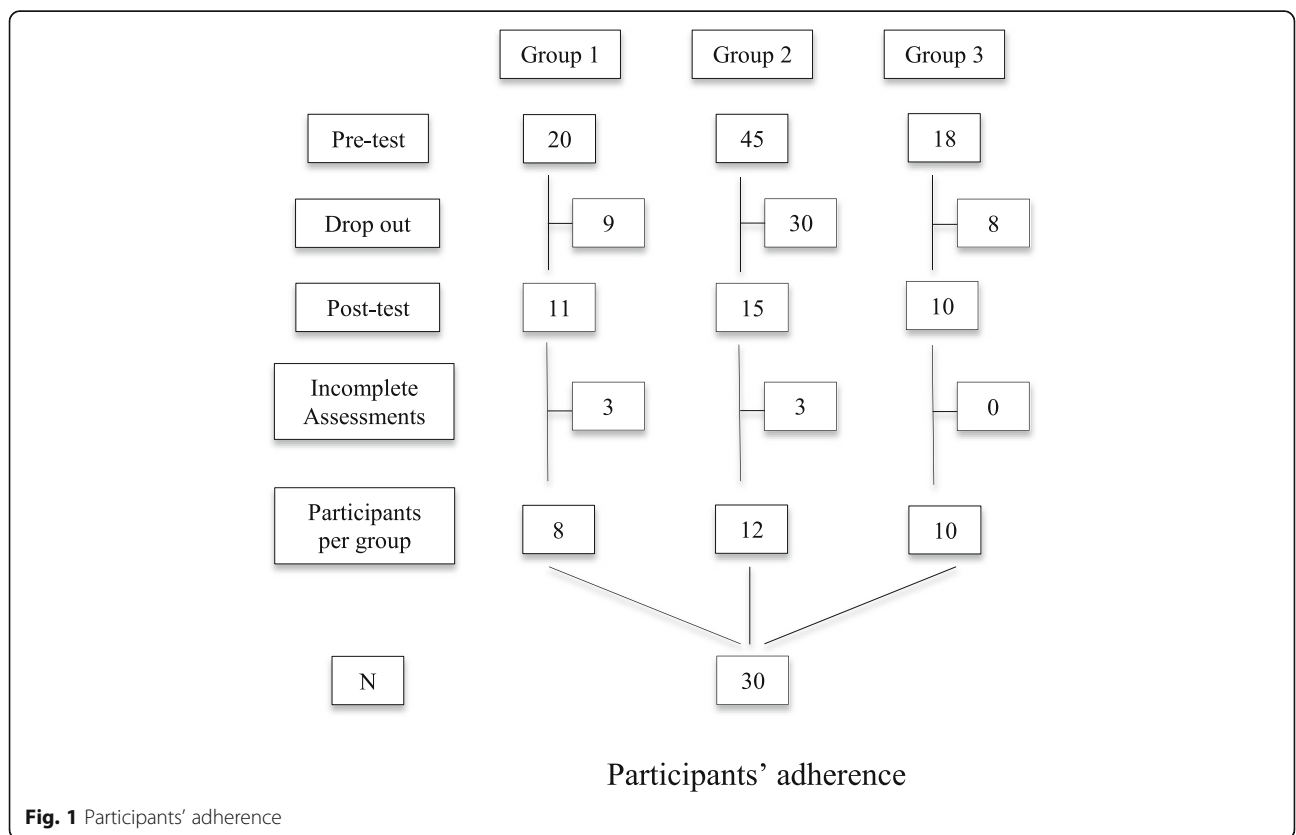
Group 1

Group 2

Group 3

Pre-test

20

45

18

Drop out

9

30

8

Post-test

11

15

10

Incomplete Assessments

3

3

0

Participants per group

8

12

10

N

30

Participants' adherence

**Fig. 1** Participants' adherence